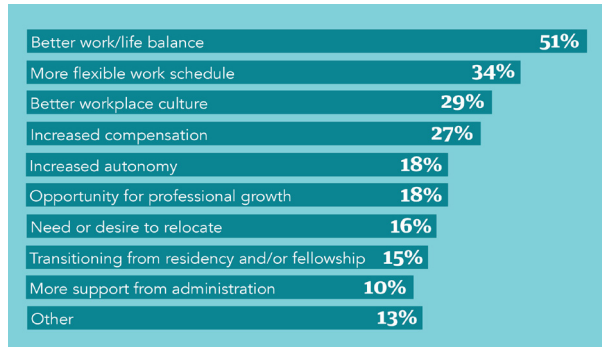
Better work/life balance 51%
More flexible work schedule 34%
Better workplace culture 29%
Increased compensation 27%
Increased autonomy 18%
Opportunity for professional growth 18%
Need or desire to relocate 16%
Transitioning from residency and/or fellowship 15%
More support from administration 10%
Other 13%